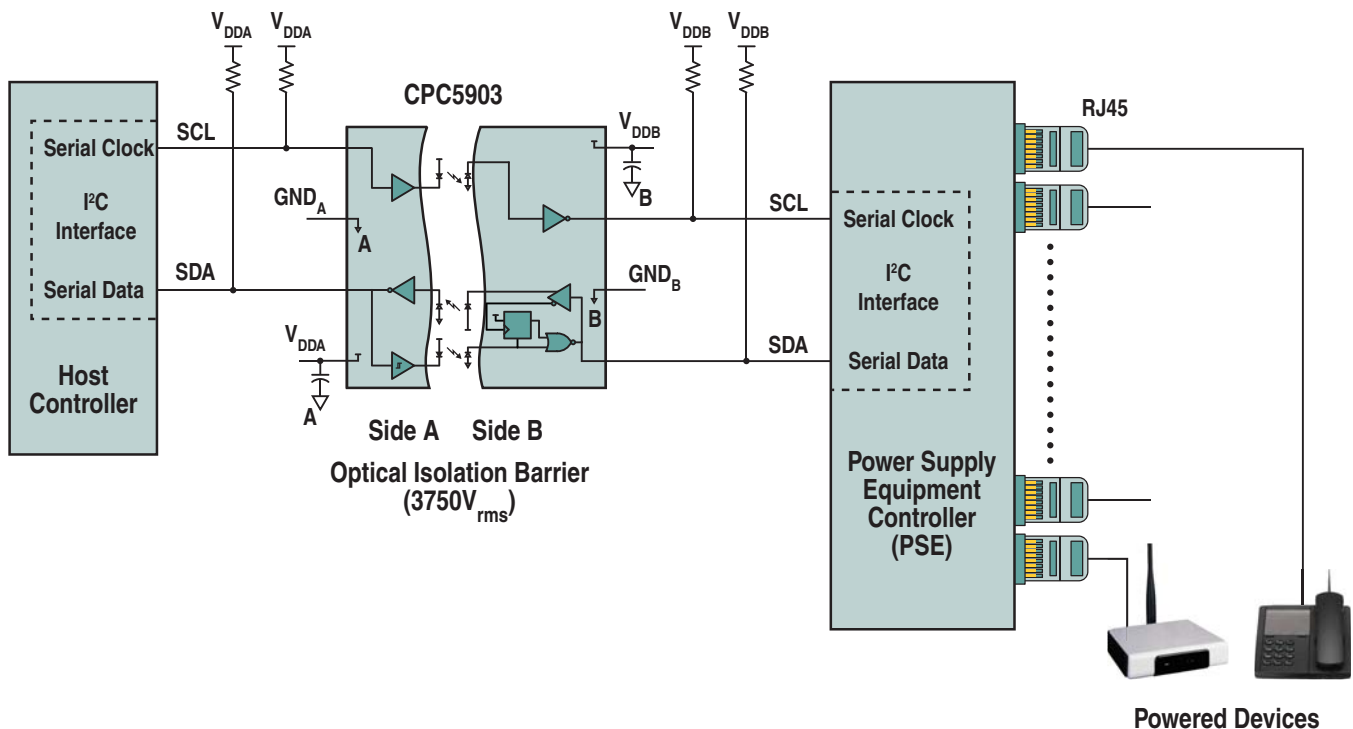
$V_{DDA}$ $V_{DDA}$ $V_{DDB}$ $V_{DDB}$

CPC5903

RJ45

Serial Clock

$I^2C$ Interface

Serial Data

Host Controller

SCL

SDA

$GND_A$

A

$V_{DDA}$

A

$V_{DDB}$

B

$GND_B$

B

SCL

SDA

Serial Clock

$I^2C$ Interface

Serial Data

Power Supply Equipment Controller (PSE)

Side A Side B

Optical Isolation Barrier ($3750V_{rms}$)

Powered Devices